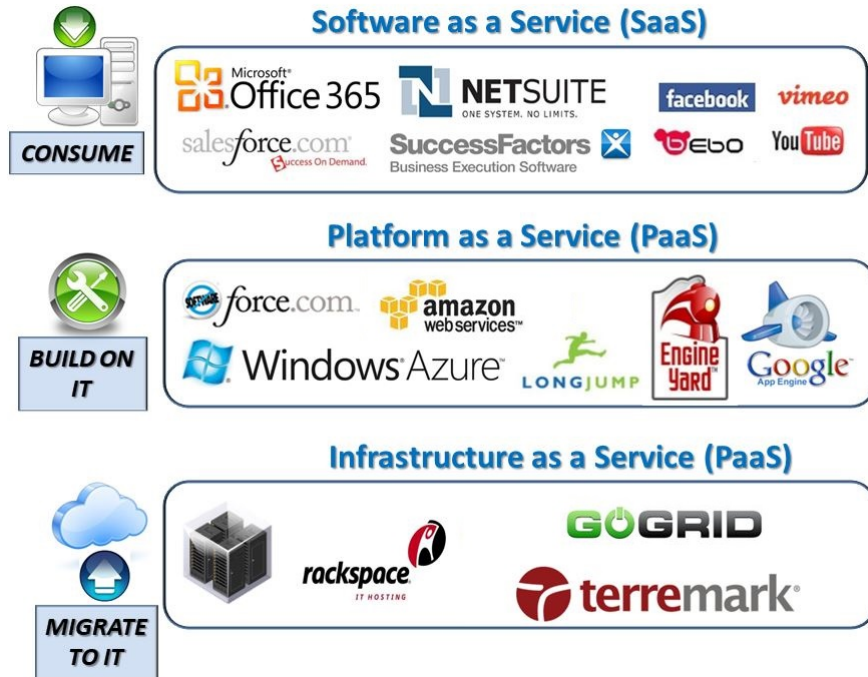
Software as a Service (SaaS)

CONSUME

Microsoft® Office 365

NETSUITE ONE SYSTEM. NO LIMITS.

facebook

vimeo

salesforce.com Success On Demand.

SuccessFactors Business Execution Software

bebo

YouTube

Platform as a Service (PaaS)

BUILD ON IT

force.com

amazon web services™

Windows Azure

LONGJUMP

Engine Yard

Google App Engine

Infrastructure as a Service (PaaS)

MIGRATE TO IT

rackspace IT HOSTING

GOGRID

terremark®